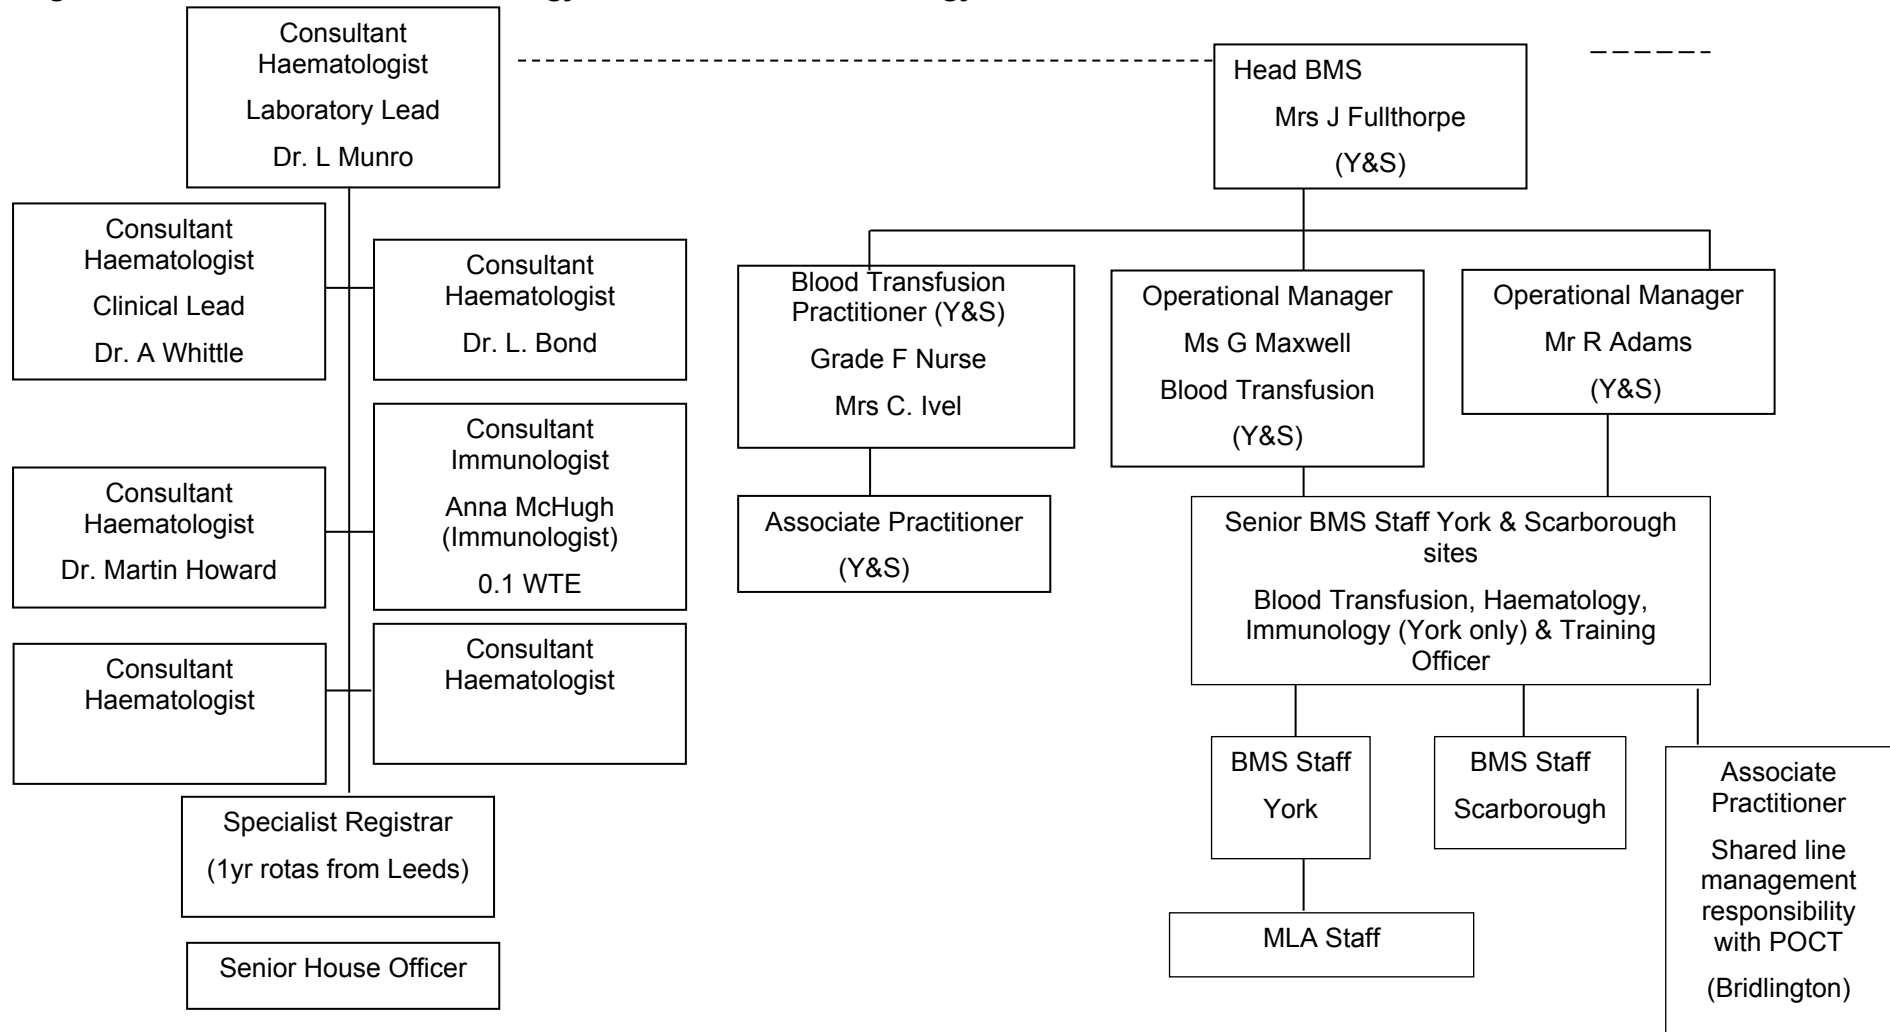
Consultant Haematologist
Laboratory Lead
Dr. L Munro

Head BMS
Mrs J Fullthorpe
(Y&S)

Consultant Haematologist
Clinical Lead
Dr. A Whittle

Consultant Haematologist
Dr. L. Bond

Consultant Immunologist
Anna McHugh (Immunologist)
0.1 WTE

Consultant Haematologist
Dr. Martin Howard

Consultant Haematologist

Consultant Haematologist

Specialist Registrar
(1yr rotas from Leeds)

Senior House Officer

Blood Transfusion Practitioner (Y&S)
Grade F Nurse
Mrs C. Ivel

Operational Manager
Ms G Maxwell
Blood Transfusion
(Y&S)

Operational Manager
Mr R Adams
(Y&S)

Associate Practitioner
(Y&S)

Senior BMS Staff York & Scarborough sites
Blood Transfusion, Haematology, Immunology (York only) & Training Officer

BMS Staff
York

BMS Staff
Scarborough

Associate Practitioner
Shared line management responsibility with POCT
(Bridlington)

MLA Staff